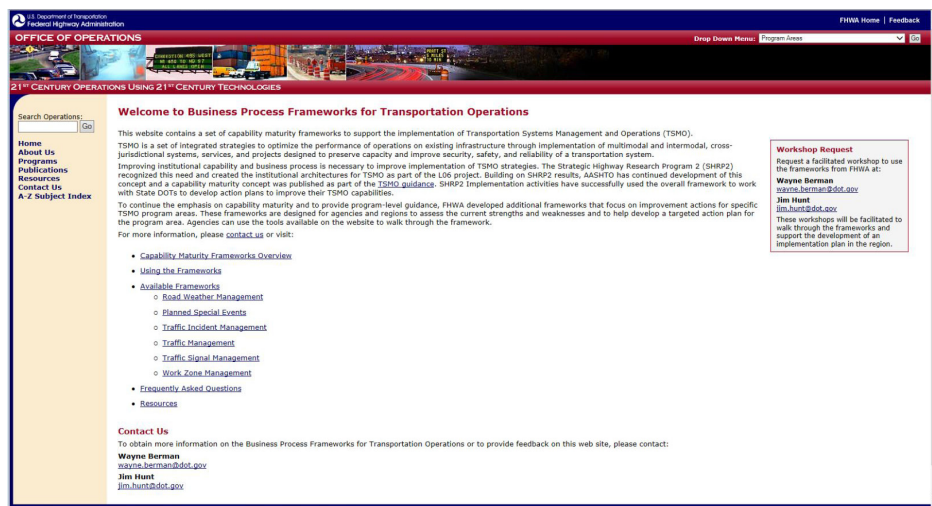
U.S. Department of Transportation
Federal Highway Administration

FHWA Home | Feedback

OFFICE OF OPERATIONS

Drop Down Menu: Program Areas Go

21ST CENTURY OPERATIONS USING 21ST CENTURY TECHNOLOGIES

Search Operations:
Go

Home
About Us
Programs
Publications
Resources
Contact Us
A-Z Subject Index

Welcome to Business Process Frameworks for Transportation Operations

This website contains a set of capability maturity frameworks to support the implementation of Transportation Systems Management and Operations (TSMO).

TSMO is a set of integrated strategies to optimize the performance of operations on existing infrastructure through implementation of multimodal and intermodal, cross-jurisdictional systems, services, and projects designed to preserve capacity and improve security, safety, and reliability of a transportation system.

Improving institutional capability and business process is necessary to improve implementation of TSMO strategies. The Strategic Highway Research Program 2 (SHRP2) recognized this need and created the institutional architectures for TSMO as part of the L06 project. Building on SHRP2 results, AASHTO has continued development of this concept and a capability maturity concept was published as part of the TSMO guidance. SHRP2 Implementation activities have successfully used the overall framework to work with State DOTs to develop action plans to improve their TSMO capabilities.

To continue the emphasis on capability maturity and to provide program-level guidance, FHWA developed additional frameworks that focus on improvement actions for specific TSMO program areas. These frameworks are designed for agencies and regions to assess the current strengths and weaknesses and to help develop a targeted action plan for the program area. Agencies can use the tools available on the website to walk through the framework.

For more information, please contact us or visit:

- Capability Maturity Frameworks Overview
- Using the Frameworks
- Available Frameworks
  - Road Weather Management
  - Planned Special Events
  - Traffic Incident Management
  - Traffic Management
  - Traffic Signal Management
  - Work Zone Management
- Frequently Asked Questions
- Resources

Workshop Request

Request a facilitated workshop to use the frameworks from FHWA at:

Wayne Berman
wayne.berman@dot.gov

Jim Hunt
jim.hunt@dot.gov

These workshops will be facilitated to walk through the frameworks and support the development of an implementation plan in the region.

Contact Us

To obtain more information on the Business Process Frameworks for Transportation Operations or to provide feedback on this web site, please contact:

Wayne Berman
wayne.berman@dot.gov

Jim Hunt
jim.hunt@dot.gov